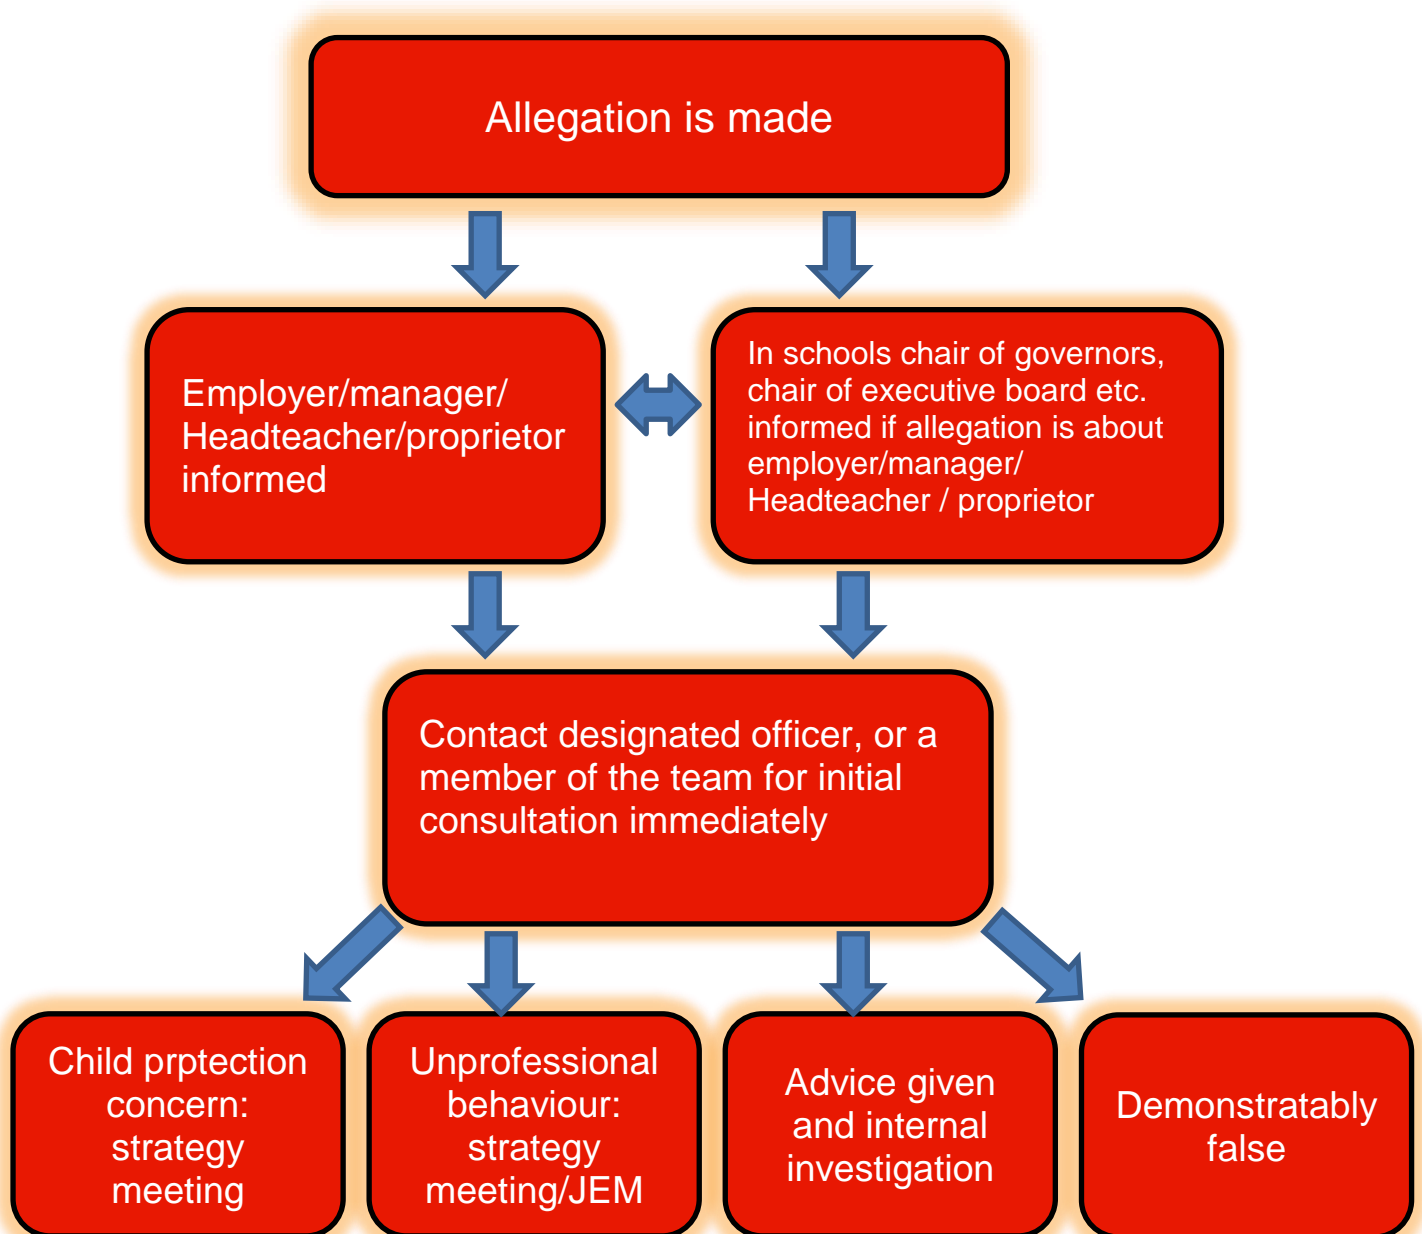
Allegation is made

Employer/manager/ Headteacher/proprietor informed

In schools chair of governors, chair of executive board etc. informed if allegation is about employer/manager/ Headteacher / proprietor

Contact designated officer, or a member of the team for initial consultation immediately

Child prptection concern: strategy meeting

Unprofessional behaviour: strategy meeting/JEM

Advice given and internal investigation

Demonstratably false